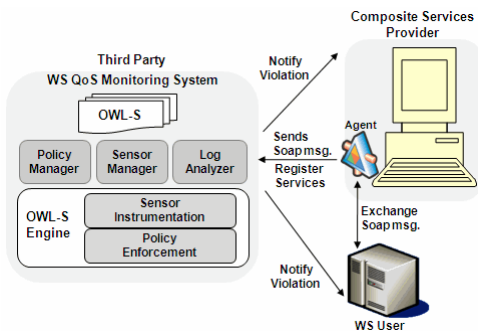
Composite Services Provider

Third Party
WS QoS Monitoring System

OWL-S

Policy Manager

Sensor Manager

Log Analyzer

OWL-S Engine

Sensor Instrumentation

Policy Enforcement

Notify Violation

Sends Soap msg.

Register Services

Agent

Exchange Soap msg.

Notify Violation

WS User